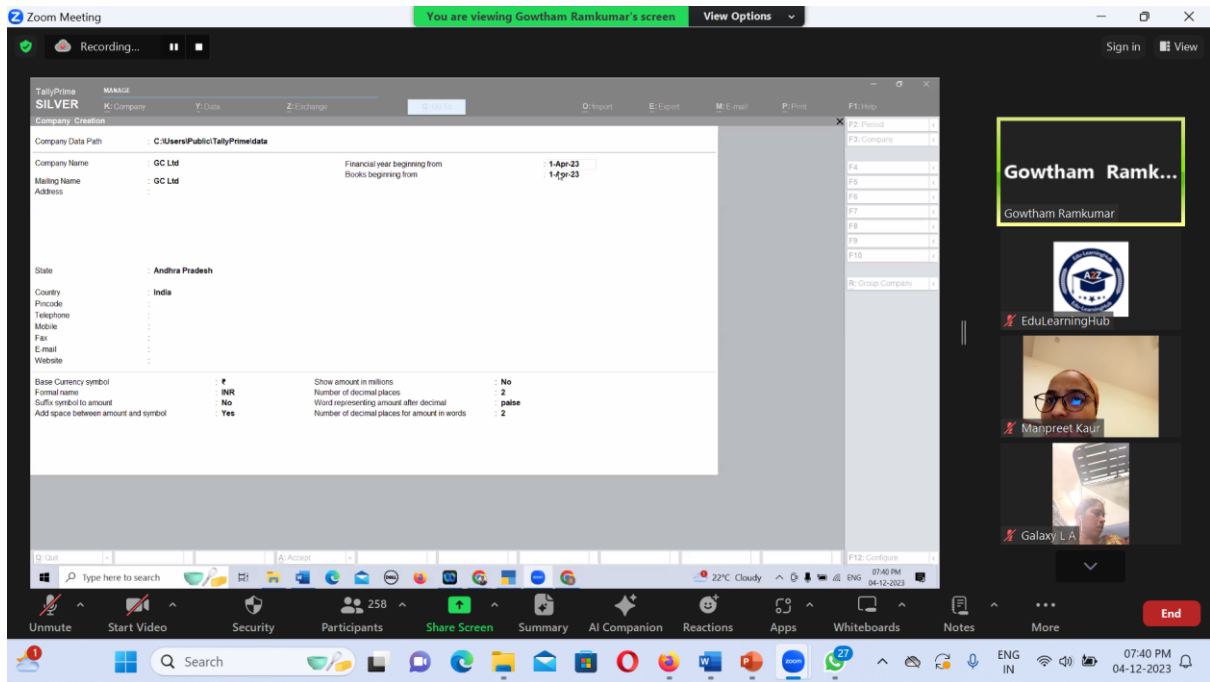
Zoom Meeting
You are viewing Gowtham Ramkumar's screen View Options
Recording...
Sign in View

TallyPrime SILVER
MANAGE
K: Company Y: Data Z: Exchange G: Go To O: Import E: Export M: E-mail P: Print F1: Help

Company Creation

Company Data Path : C:\Users\Public\TallyPrime\data

Company Name : GC Ltd
Mailing Name : GC Ltd
Address :

Financial year beginning from : 1-Apr-23
Books beginning from : 1-Apr-23

State : Andhra Pradesh

Country : India
Pincode :
Telephone :
Mobile :
Fax :
E-mail :
Website :

Base Currency symbol : ₹
Formal name : INR
Suffix symbol to amount : No
Add space between amount and symbol : Yes
Show amount in millions : No
Number of decimal places : 2
Word representing amount after decimal : paise
Number of decimal places for amount in words : 2

F2: Period
F3: Company
F4
F5
F6
F7
F8
F9
F10
R: Group Company
F12: Configure

Q: Quit
A: Accept

Type here to search
22°C Cloudy ENG 07:40 PM 04-12-2023

Gowtham Ramk...
Gowtham Ramkumar
EduLearningHub
Manpreet Kaur
Galaxy L A

Unmute Start Video Security 258 Participants Share Screen Summary AI Companion Reactions Apps Whiteboards Notes More End

Search
ENG IN 07:40 PM 04-12-2023